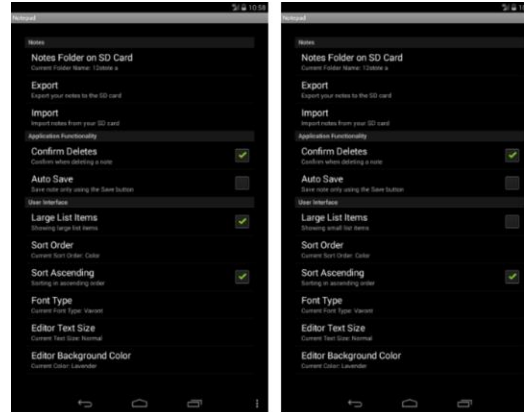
10:58
Notepad

Notes
Notes Folder on SD Card
Current Folder Name: 12stote a
Export
Export your notes to the SD card
Import
Import notes from your SD card
Application Functionality
Confirm Deletes
Confirm when deleting a note
Auto Save
Save note only using the Save button
User Interface
Large List Items
Showing large list items
Sort Order
Current Sort Order: Color
Sort Ascending
Sorting in ascending order
Font Type
Current Font Type: Vacont
Editor Text Size
Current Text Size: Normal
Editor Background Color
Current Color: Lavender

Notepad

Notes
Notes Folder on SD Card
Current Folder Name: 12stote a
Export
Export your notes to the SD card
Import
Import notes from your SD card
Application Functionality
Confirm Deletes
Confirm when deleting a note
Auto Save
Save note only using the Save button
User Interface
Large List Items
Showing small list items
Sort Order
Current Sort Order: Color
Sort Ascending
Sorting in ascending order
Font Type
Current Font Type: Vacont
Editor Text Size
Current Text Size: Normal
Editor Background Color
Current Color: Lavender